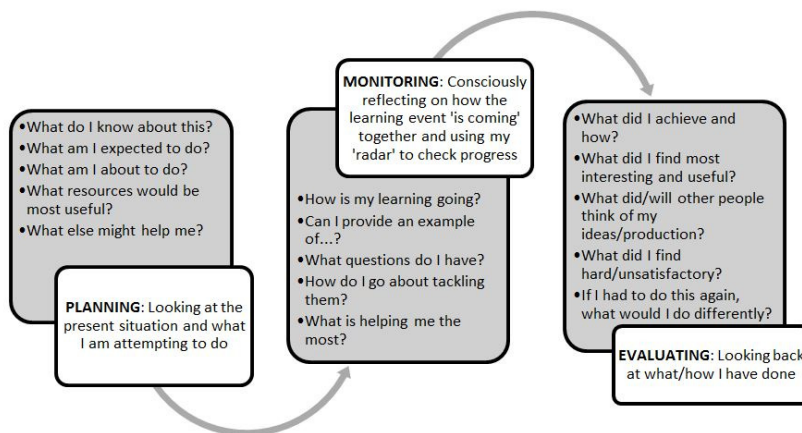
•What do I know about this?
•What am I expected to do?
•What am I about to do?
•What resources would be most useful?
•What else might help me?

PLANNING: Looking at the present situation and what I am attempting to do

MONITORING: Consciously reflecting on how the learning event 'is coming' together and using my 'radar' to check progress

•How is my learning going?
•Can I provide an example of...?
•What questions do I have?
•How do I go about tackling them?
•What is helping me the most?

•What did I achieve and how?
•What did I find most interesting and useful?
•What did/will other people think of my ideas/production?
•What did I find hard/unsatisfactory?
•If I had to do this again, what would I do differently?

EVALUATING: Looking back at what/how I have done